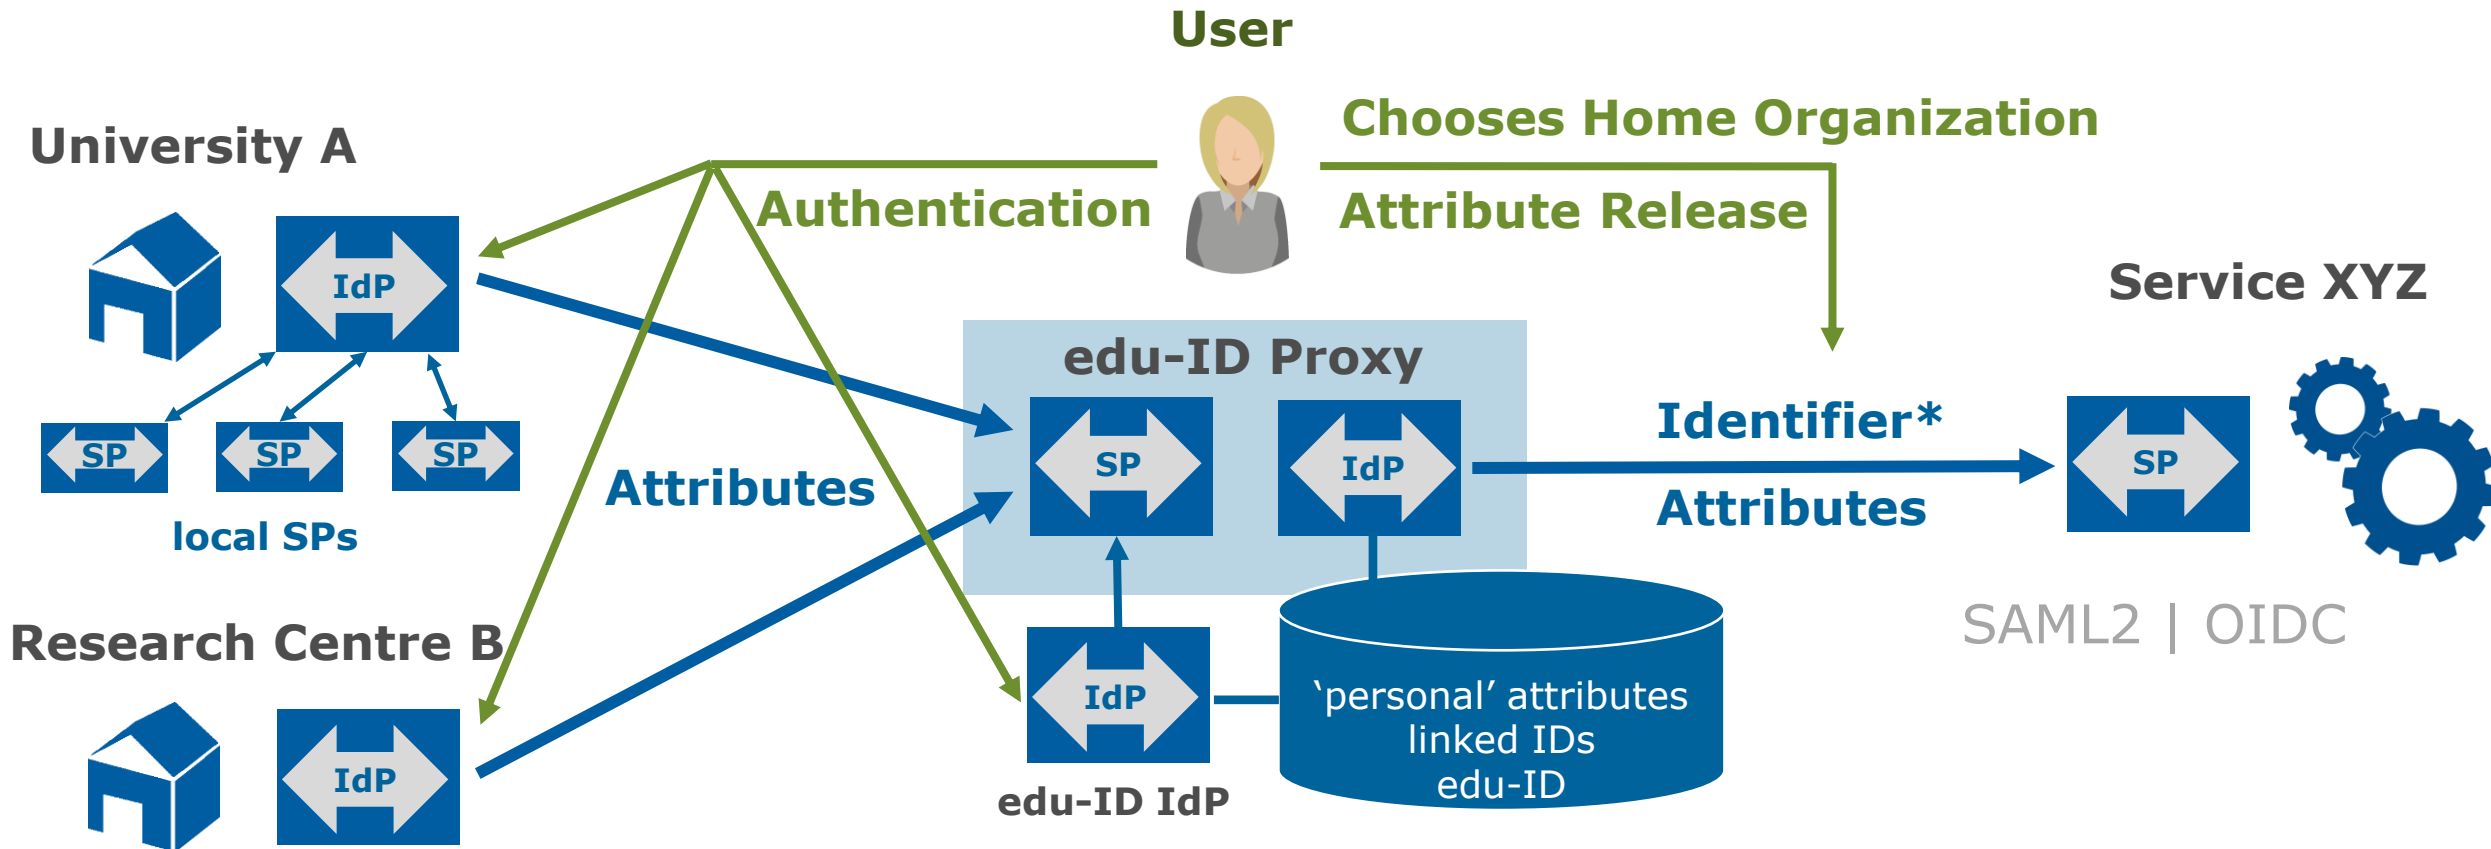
User

Chooses Home Organization

University A

Authentication

Attribute Release

Service XYZ

IdP

edu-ID Proxy

SP

SP

SP

SP

IdP

Identifier*

SP

local SPs

Attributes

Attributes

SAML2 | OIDC

Research Centre B

IdP

IdP

'personal' attributes
linked IDs
edu-ID

edu-ID IdP